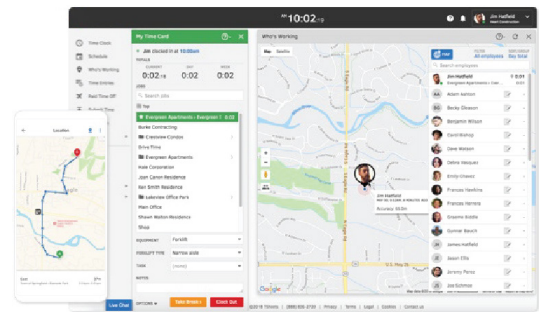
AM 10:02 PM

Jim Hatfield

Time Clock
Schedule
Who's Working
Time Entries
Paid Time Off
Submit Time

My Time Card
Jim clocked in at 10:00am

CURRENT DAY WEEK
Search jobs

Evergreen Apartments : Evergreen 1
Burke Contracting
Crestview Condos
Drive Time
Evergreen Apartments
Hale Corporation
Joan Caron Residence
Ken Smith Residence
Lakeview Office Park
Main Office
Shawn Walton Residence
Shop

EQUIPMENT Forklift
FORKLIFT TYPE Narrow aisle
TASK
NOTES

Live Chat
OPTIONS
Take Break
Clock Out

Who's Working
Map Satellite
Jim Hatfield

Search employees
All employees
Jim Hatfield
Adam Ashton
Becky Gibson
Benjamin Wilson
Carol Bishop
Dave Watson
Debra Vasquez
Emily Chavez
Frances Hawkins
Frances Herrera
Graeme Riddle
Gunner Beach
James Hatfield
Jason Ellis
Jeremy Perez
Joe Schmoe

Google
© 2018 TSheets | Privacy | Terms | Legal | Cookies | Contact us

Location